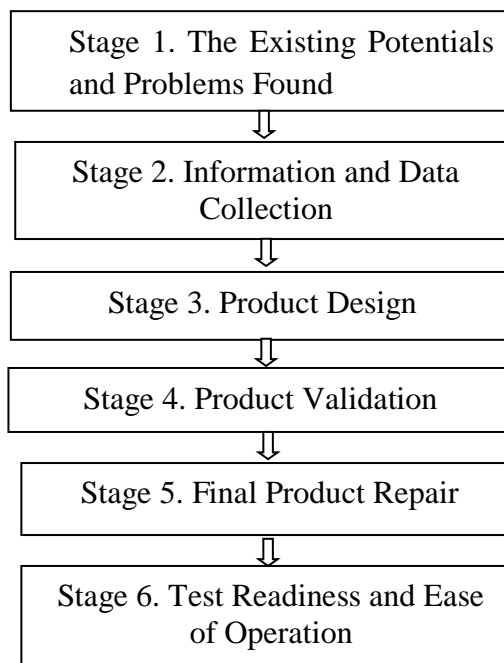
Stage 1. The Existing Potentials and Problems Found

Stage 2. Information and Data Collection

Stage 3. Product Design

Stage 4. Product Validation

Stage 5. Final Product Repair

Stage 6. Test Readiness and Ease of Operation